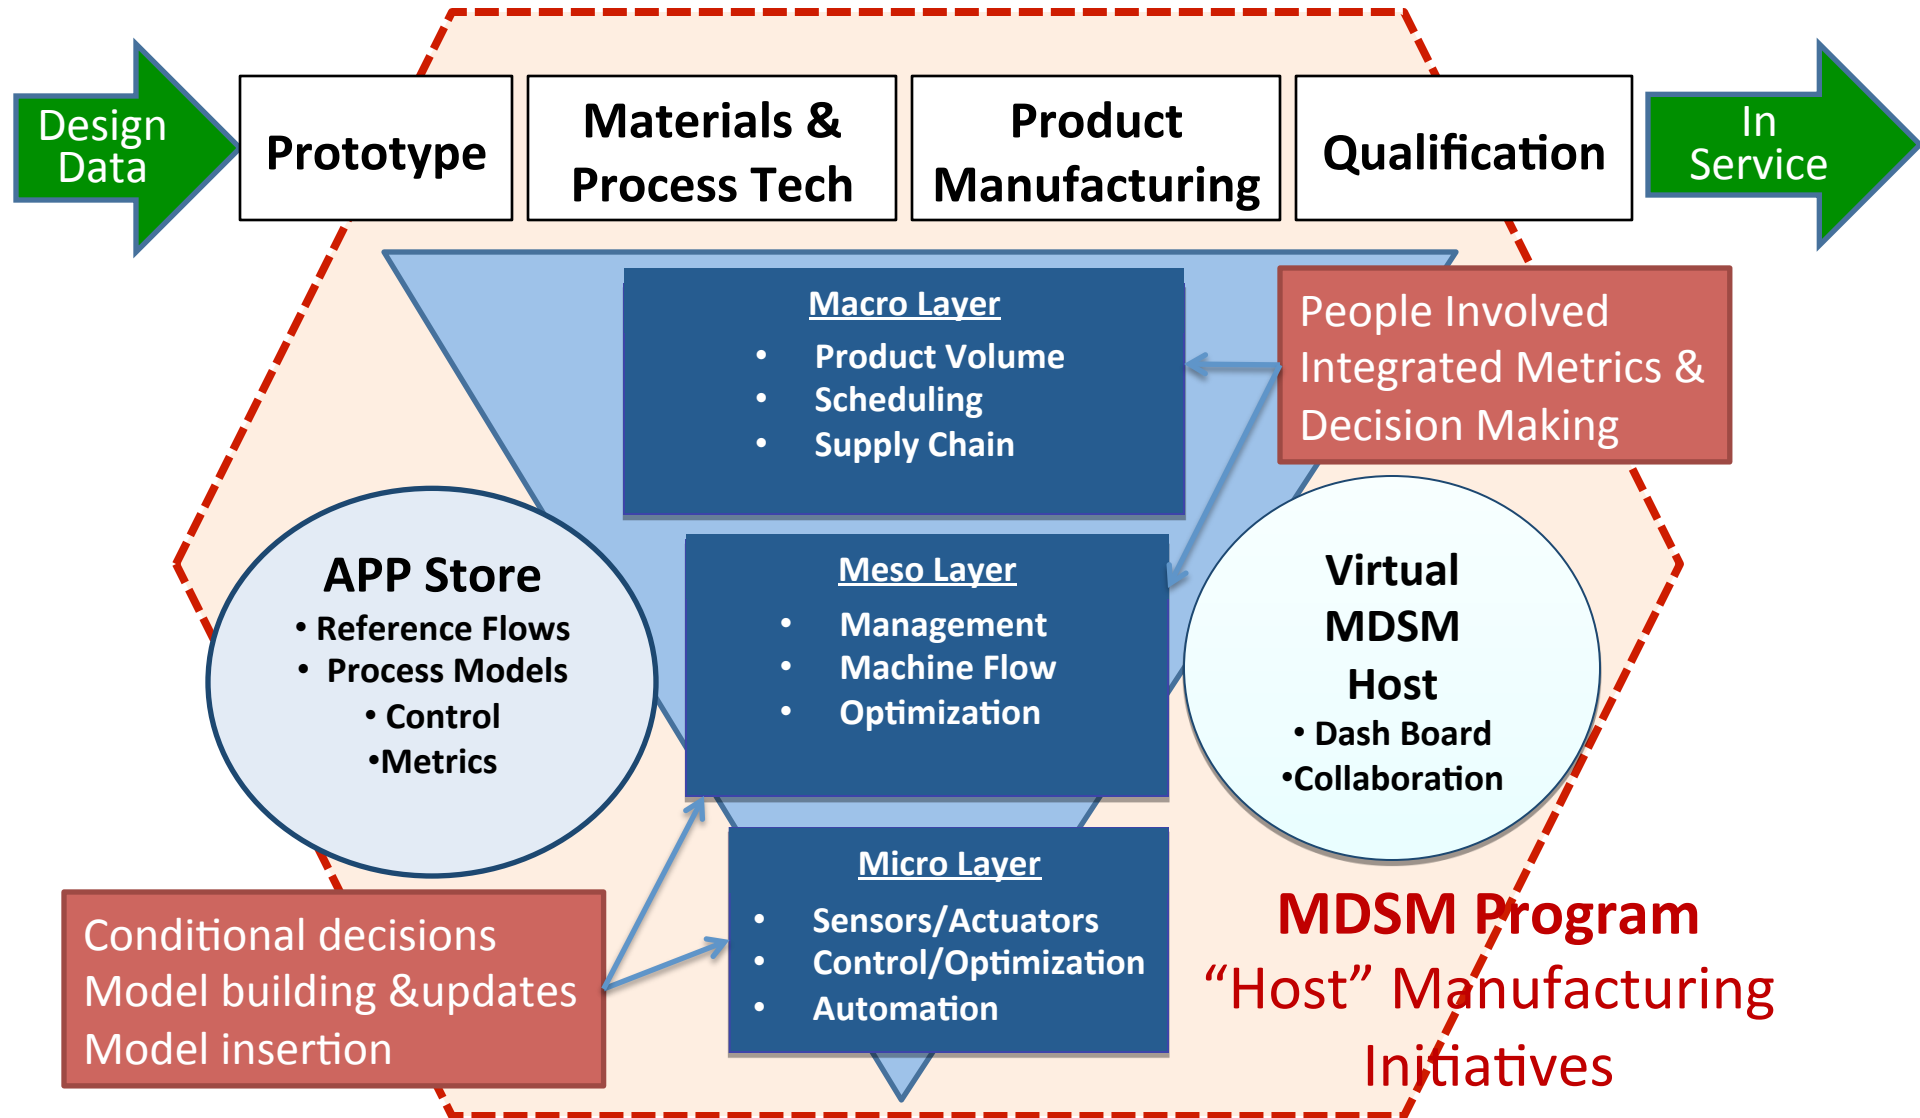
Design Data

Prototype

Materials & Process Tech

Product Manufacturing

Qualification

In Service

Macro Layer
- Product Volume
- Scheduling
- Supply Chain

People Involved Integrated Metrics & Decision Making

Meso Layer
- Management
- Machine Flow
- Optimization

APP Store
• Reference Flows
• Process Models
• Control
•Metrics

Virtual MDSM Host
• Dash Board
•Collaboration

Micro Layer
- Sensors/Actuators
- Control/Optimization
- Automation

Conditional decisions
Model building &updates
Model insertion

MDSM Program
“Host” Manufacturing Initiatives